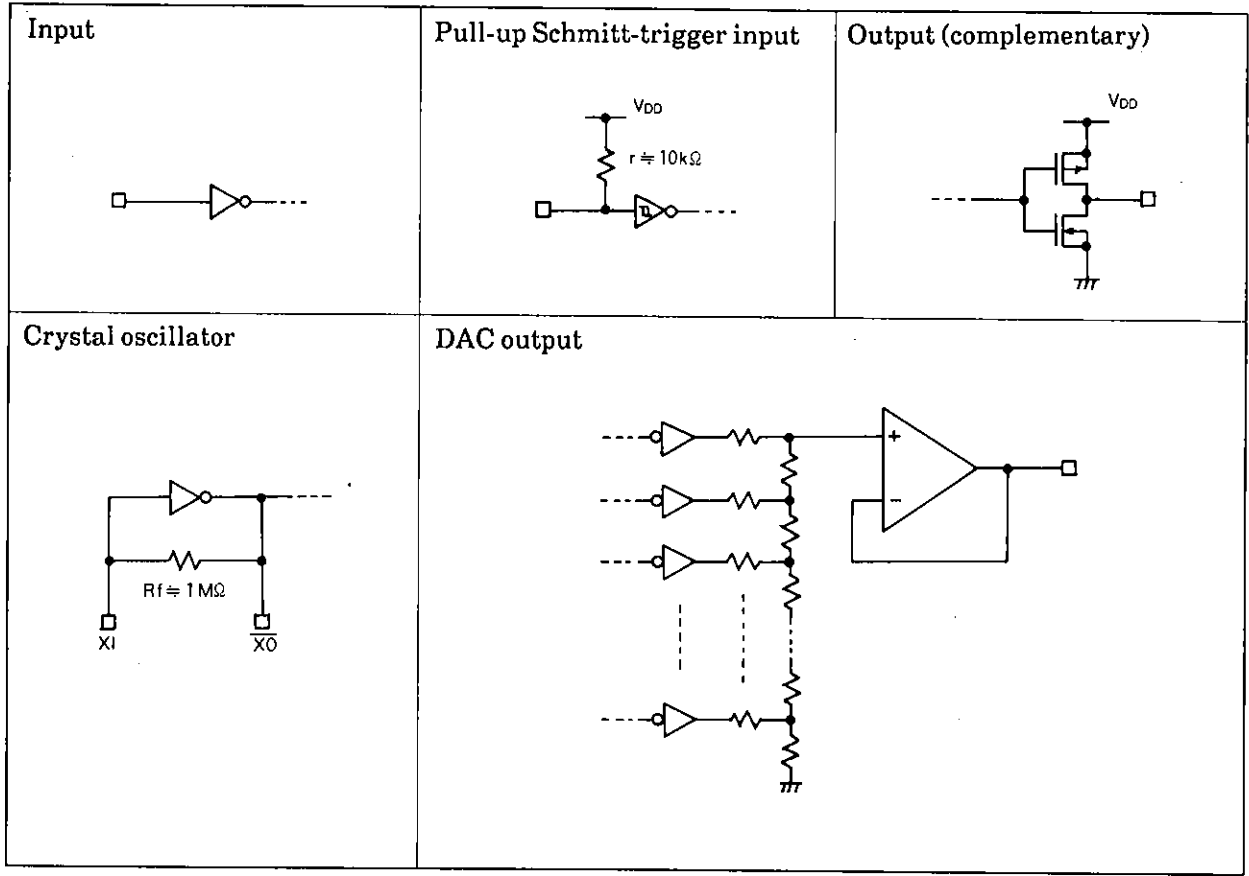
| Input | Pull-up Schmitt-trigger input | Output (complementary) |
|---|---|---|
| | $V_{DD}$ <br> $r \doteqdot 10k\Omega$ | $V_{DD}$ |
| Crystal oscillator | DAC output | |
| $Rf \doteqdot 1M\Omega$ <br> XI $\overline{XO}$ | + <br> − | |